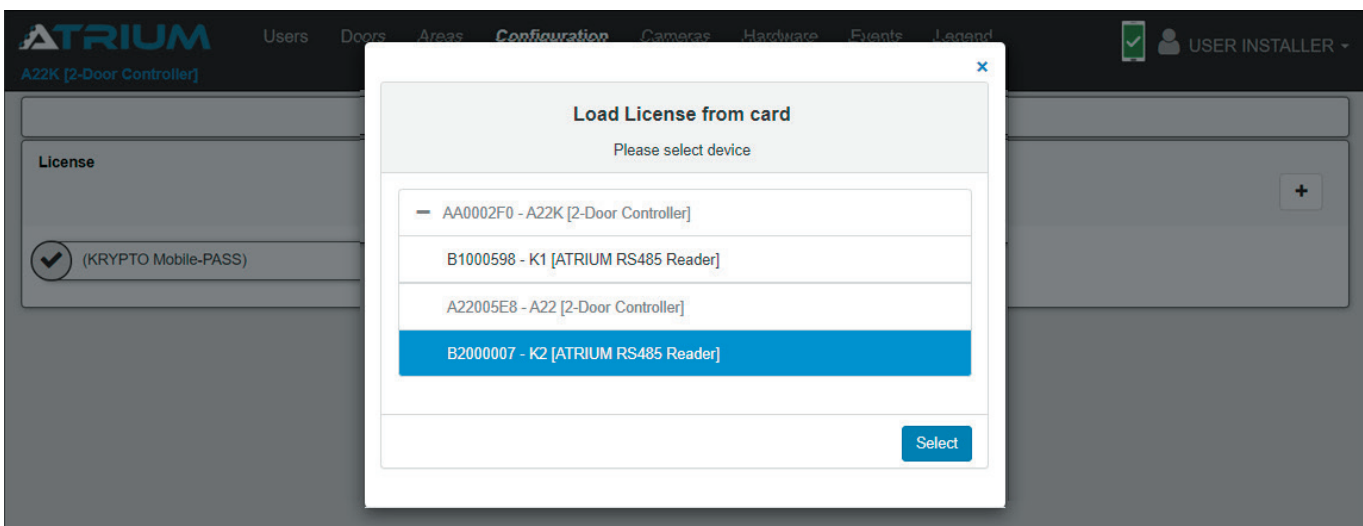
ATRIUM
A22K [2-Door Controller]

Users Doors Areas Configuration Cameras Hardware Events Legend

USER INSTALLER

License

(KRYPTO Mobile-PASS)

+

×

Load License from card

Please select device

AA0002F0 - A22K [2-Door Controller]

B1000598 - K1 [ATRIUM RS485 Reader]

A22005E8 - A22 [2-Door Controller]

B2000007 - K2 [ATRIUM RS485 Reader]

Select